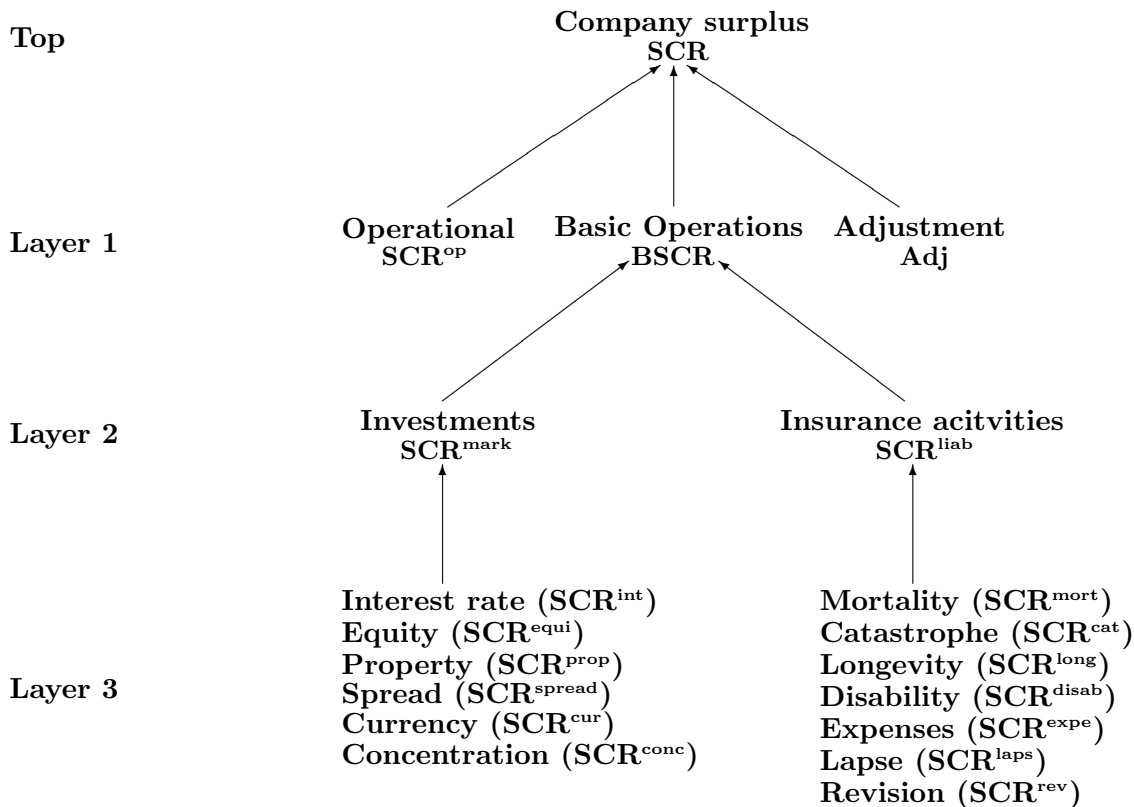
Top

Company surplus
SCR

Layer 1

Operational
$SCR^{op}$

Basic Operations
BSCR

Adjustment
Adj

Layer 2

Investments
$SCR^{mark}$

Insurance acitvities
$SCR^{liab}$

Layer 3

Interest rate ($SCR^{int}$)
Equity ($SCR^{equi}$)
Property ($SCR^{prop}$)
Spread ($SCR^{spread}$)
Currency ($SCR^{cur}$)
Concentration ($SCR^{conc}$)

Mortality ($SCR^{mort}$)
Catastrophe ($SCR^{cat}$)
Longevity ($SCR^{long}$)
Disability ($SCR^{disab}$)
Expenses ($SCR^{expe}$)
Lapse ($SCR^{laps}$)
Revision ($SCR^{rev}$)